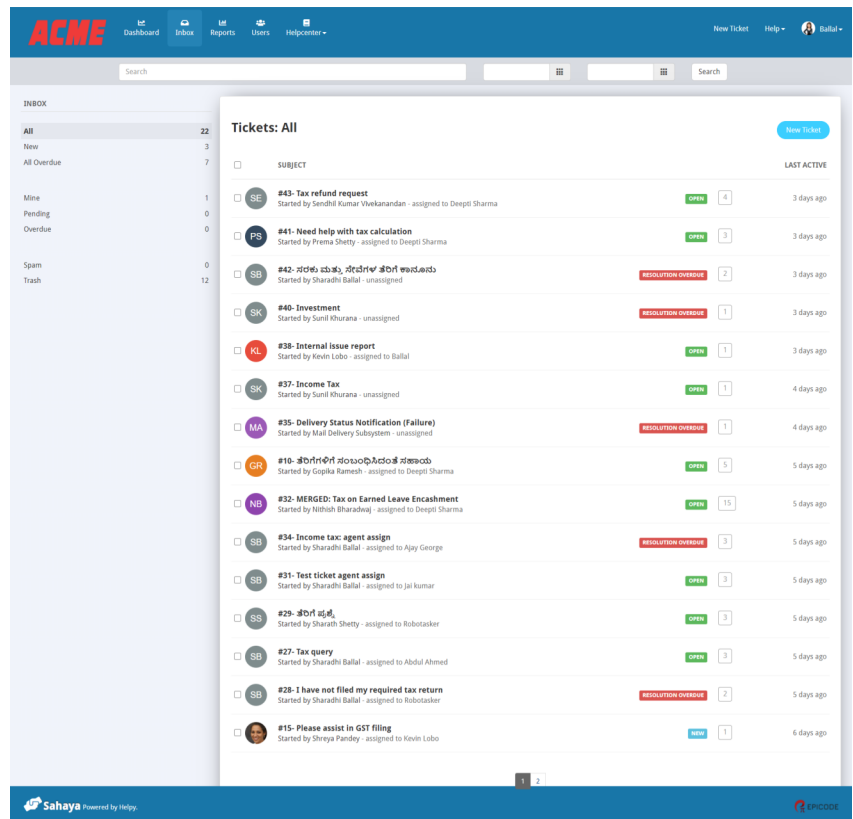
ACME Dashboard Inbox Reports Users Helpcenter New Ticket Help Ballal

Search

Search

INBOX

All 22
New 3
All Overdue 7

Mine 1
Pending 0
Overdue 0

Spam 0
Trash 12

Tickets: All

New Ticket

SUBJECT LAST ACTIVE

SE #43- Tax refund request
Started by Sendhil Kumar Vivekanandan - assigned to Deepti Sharma
OPEN 4 3 days ago

PS #41- Need help with tax calculation
Started by Prema Shetty - assigned to Deepti Sharma
OPEN 3 3 days ago

SB #42- ಸರಕು ಮತ್ತು ಸೇವೆಗಳ ತೆರಿಗೆ ಕಾನೂನು
Started by Sharadhi Ballal - unassigned
RESOLUTION OVERDUE 2 3 days ago

SK #40- Investment
Started by Sunil Khurana - unassigned
RESOLUTION OVERDUE 1 3 days ago

KL #38- Internal issue report
Started by Kevin Lobo - assigned to Ballal
OPEN 1 3 days ago

SK #37- Income Tax
Started by Sunil Khurana - unassigned
OPEN 1 4 days ago

MA #35- Delivery Status Notification (Failure)
Started by Mail Delivery Subsystem - unassigned
RESOLUTION OVERDUE 1 4 days ago

GR #10- ತೆರಿಗೆಗಳಿಗೆ ಸಂಬಂಧಿಸಿದಂತೆ ಸಹಾಯ
Started by Gopika Ramesh - assigned to Deepti Sharma
OPEN 5 5 days ago

NB #32- MERGED: Tax on Earned Leave Encashment
Started by Nithish Bharadwaj - assigned to Deepti Sharma
OPEN 15 5 days ago

SB #34- Income tax: agent assign
Started by Sharadhi Ballal - assigned to Ajay George
RESOLUTION OVERDUE 3 5 days ago

SB #31- Test ticket agent assign
Started by Sharadhi Ballal - assigned to Jai kumar
OPEN 3 5 days ago

SS #29- ತೆರಿಗೆ ಪ್ರಶ್ನೆ
Started by Sharath Shetty - assigned to Robotasker
OPEN 3 5 days ago

SB #27- Tax query
Started by Sharadhi Ballal - assigned to Abdul Ahmed
OPEN 3 5 days ago

SB #28- I have not filed my required tax return
Started by Sharadhi Ballal - assigned to Robotasker
RESOLUTION OVERDUE 2 5 days ago

#15- Please assist in GST filing
Started by Shreya Pandey - assigned to Kevin Lobo
NEW 1 6 days ago

1 2

Sahaya Powered by Helpy.

EPICODE